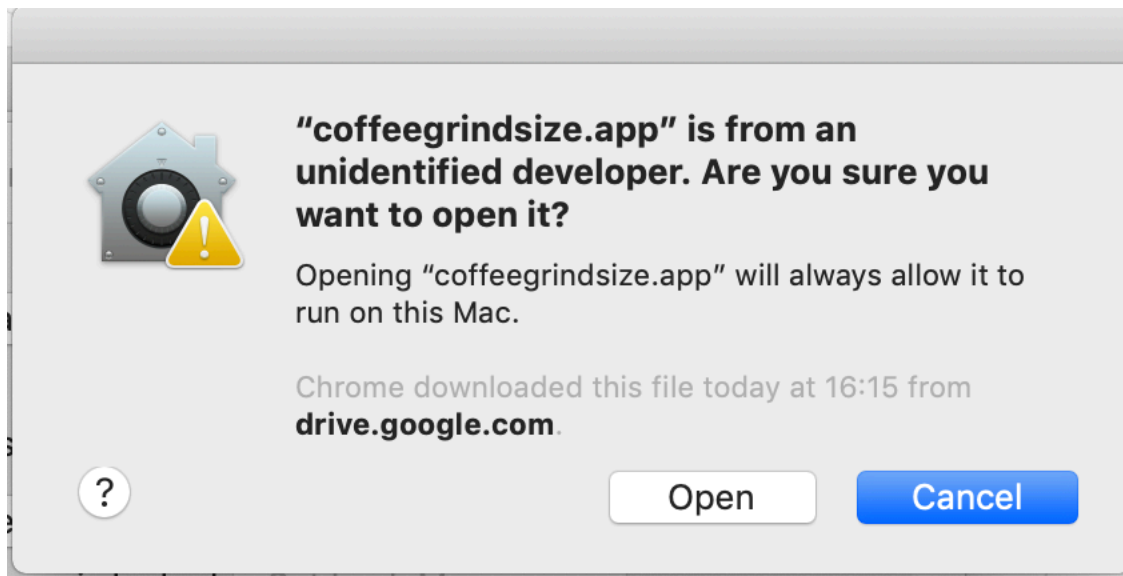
“coffeegrindsize.app” is from an unidentified developer. Are you sure you want to open it?

Opening “coffeegrindsize.app” will always allow it to run on this Mac.

Chrome downloaded this file today at 16:15 from drive.google.com.

?

Open

Cancel